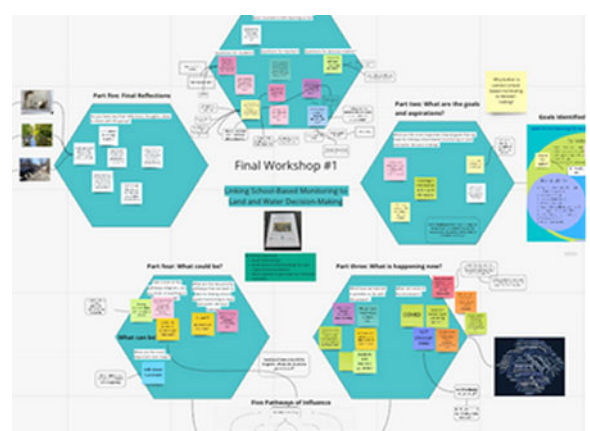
Part five: Final Reflections

Part two: What are the goals and aspirations?

Goals Identified

Final Workshop #1

Linking School-Based Monitoring to Land and Water Decision-Making

Part four: What could be?

What can be

Part three: What is happening now?

COVID

Five Pathways of Influence